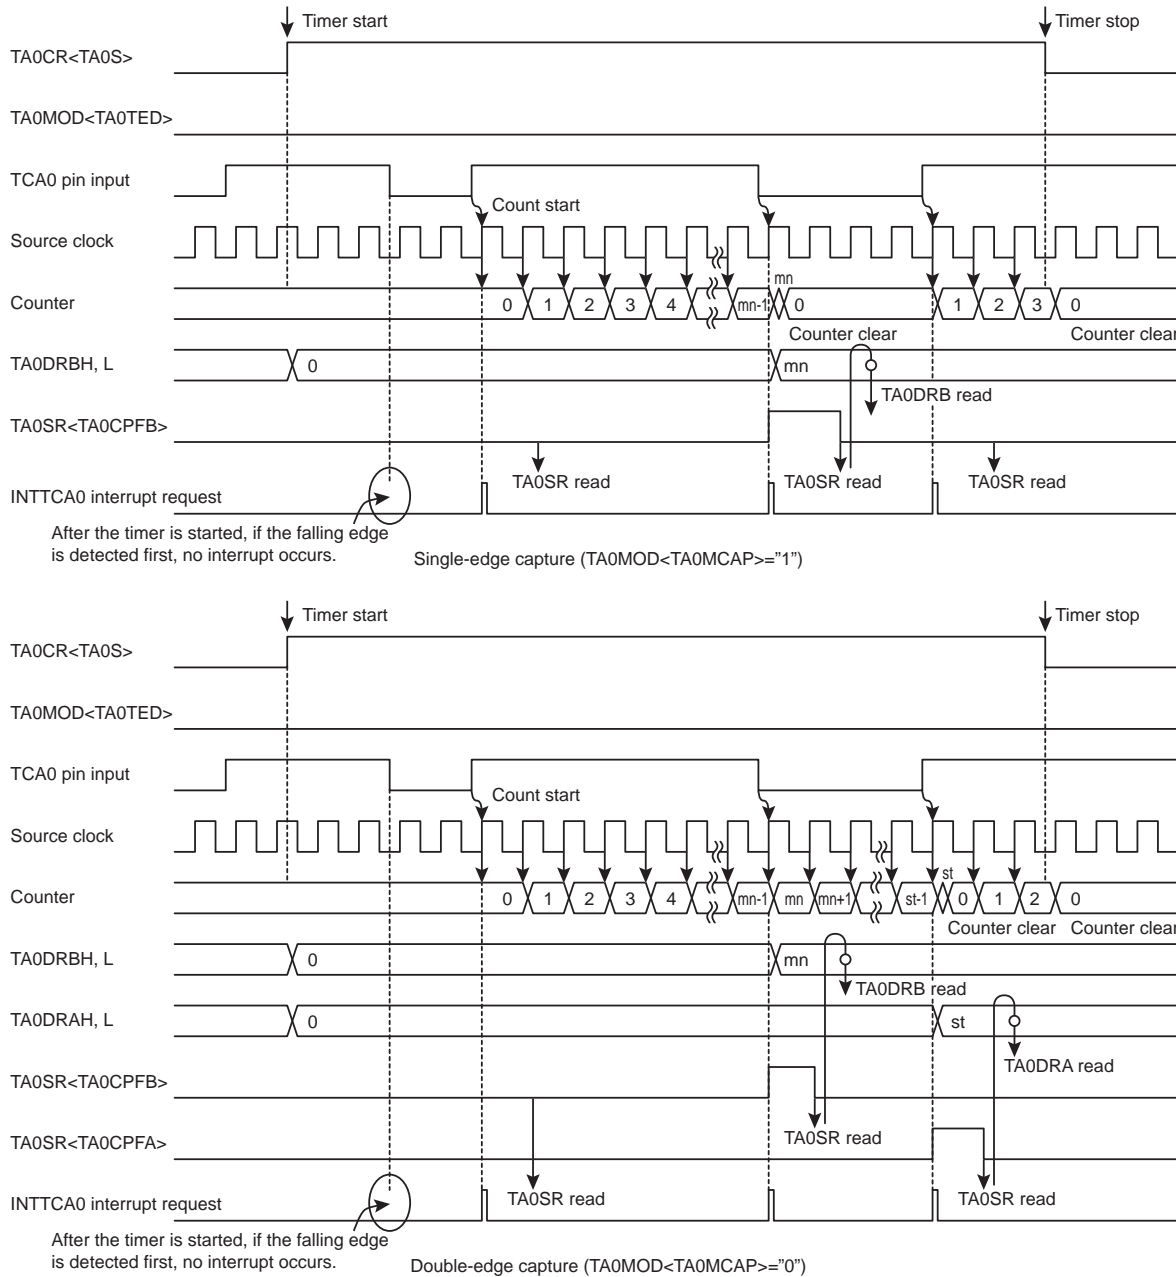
Timer start

Timer stop

TA0CR<TA0S>

TA0MOD<TA0TED>

TCA0 pin input

Count start

Source clock

Counter

0 1 2 3 4 mn-1 mn 0 1 2 3 0

Counter clear

Counter clear

TA0DRBH, L

0

mn

TA0DRB read

TA0SR<TA0CPFB>

INTTCA0 interrupt request

TA0SR read

TA0SR read

TA0SR read

After the timer is started, if the falling edge is detected first, no interrupt occurs.

Single-edge capture (TA0MOD<TA0MCAP>="1")

Timer start

Timer stop

TA0CR<TA0S>

TA0MOD<TA0TED>

TCA0 pin input

Count start

Source clock

Counter

0 1 2 3 4 mn-1 mn mn+1 st-1 st 0 1 2 0

Counter clear

Counter clear

TA0DRBH, L

0

mn

TA0DRB read

TA0DRAH, L

0

st

TA0DRA read

TA0SR<TA0CPFB>

TA0SR read

TA0SR<TA0CPFA>

INTTCA0 interrupt request

TA0SR read

TA0SR read

After the timer is started, if the falling edge is detected first, no interrupt occurs.

Double-edge capture (TA0MOD<TA0MCAP>="0")